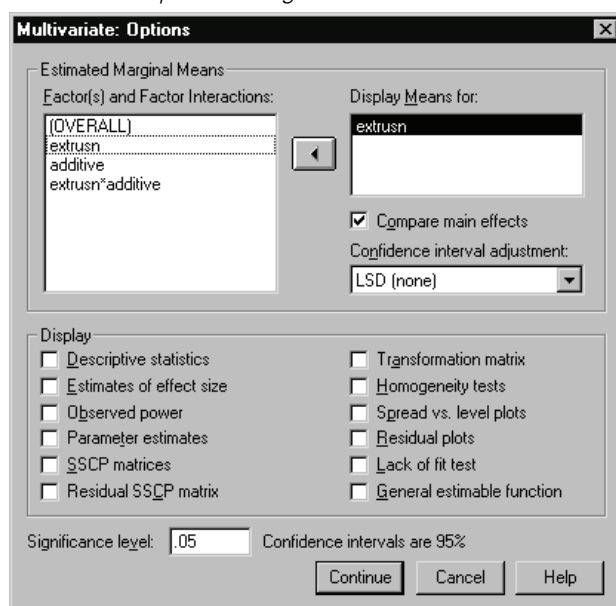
Multivariate: Options

Estimated Marginal Means

Factor(s) and Factor Interactions:

(OVERALL)
extrusn
additive
extrusn*additive

Display Means for:

extrusn

Compare main effects

Confidence interval adjustment:

LSD (none)

Display

Descriptive statistics
Estimates of effect size
Observed power
Parameter estimates
SSCP matrices
Residual SSCP matrix

Transformation matrix
Homogeneity tests
Spread vs. level plots
Residual plots
Lack of fit test
General estimable function

Significance level: .05 Confidence intervals are 95%

Continue Cancel Help